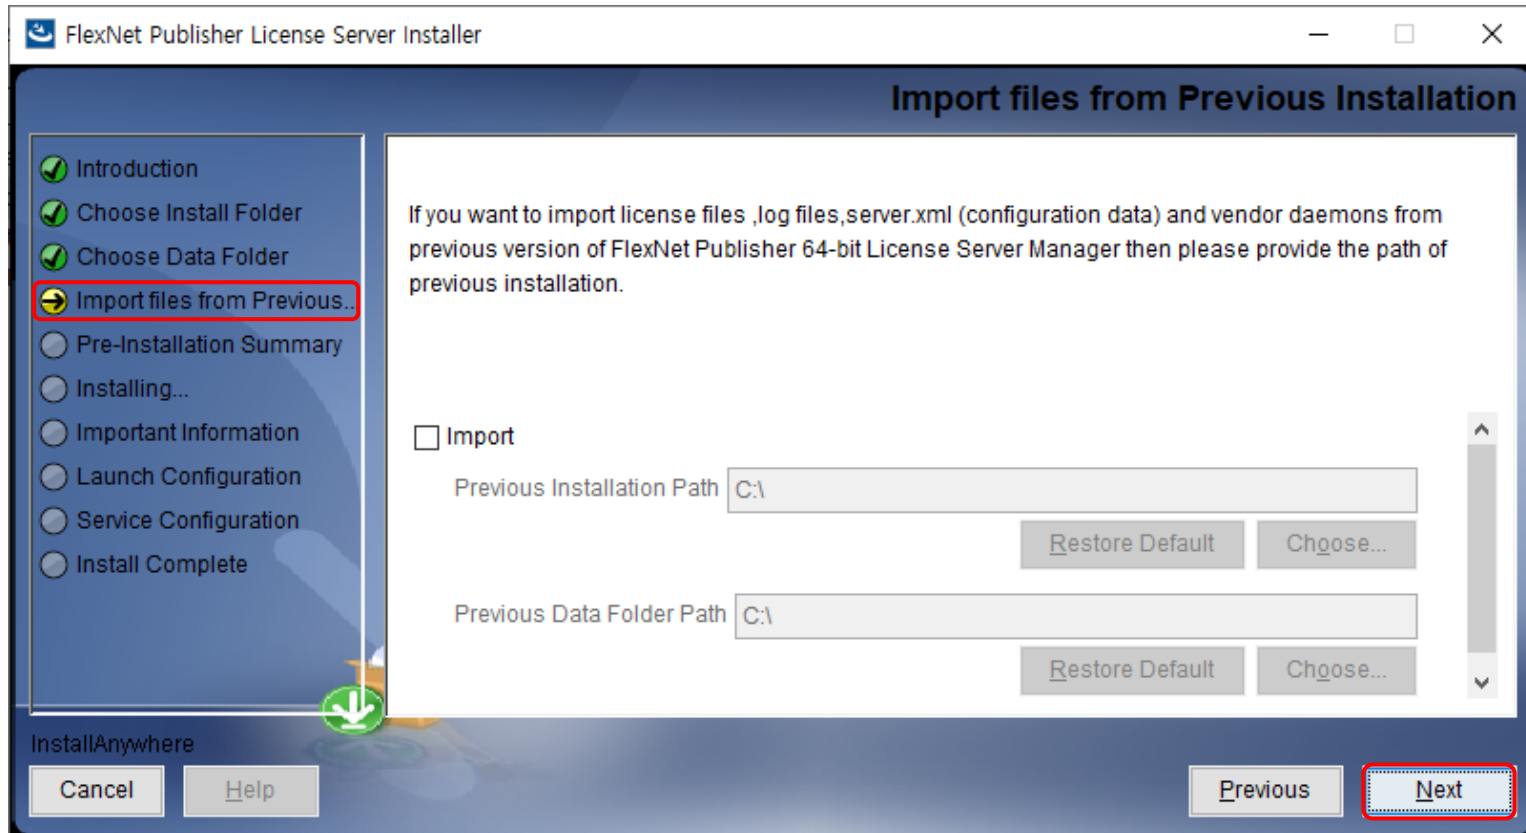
FlexNet Publisher License Server Installer

Import files from Previous Installation

Introduction
Choose Install Folder
Choose Data Folder
Import files from Previous...
Pre-Installation Summary
Installing...
Important Information
Launch Configuration
Service Configuration
Install Complete

If you want to import license files ,log files,server.xml (configuration data) and vendor daemons from previous version of FlexNet Publisher 64-bit License Server Manager then please provide the path of previous installation.

Import

Previous Installation Path C:\

Restore Default Choose...

Previous Data Folder Path C:\

Restore Default Choose...

InstallAnywhere

Cancel Help

Previous Next